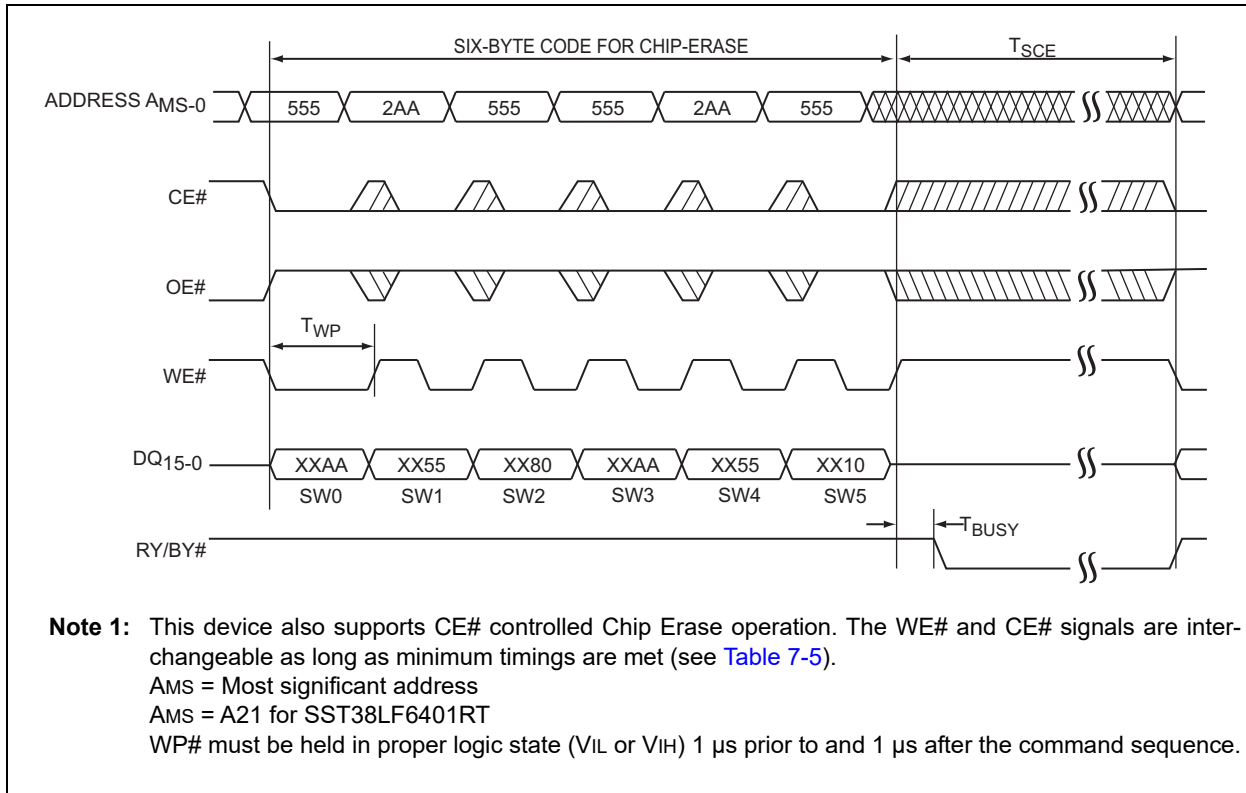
SIX-BYTE CODE FOR CHIP-ERASE

$T_{SCE}$

ADDRESS $A_{MS-0}$

555

2AA

555

555

2AA

555

CE#

OE#

$T_{WP}$

WE#

$DQ_{15-0}$

XXAA

XX55

XX80

XXAA

XX55

XX10

SW0

SW1

SW2

SW3

SW4

SW5

$T_{BUSY}$

RY/BY#

**Note 1:** This device also supports CE# controlled Chip Erase operation. The WE# and CE# signals are interchangeable as long as minimum timings are met (see Table 7-5).
AMS = Most significant address
AMS = A21 for SST38LF6401RT
WP# must be held in proper logic state (VIL or VIH) 1 µs prior to and 1 µs after the command sequence.